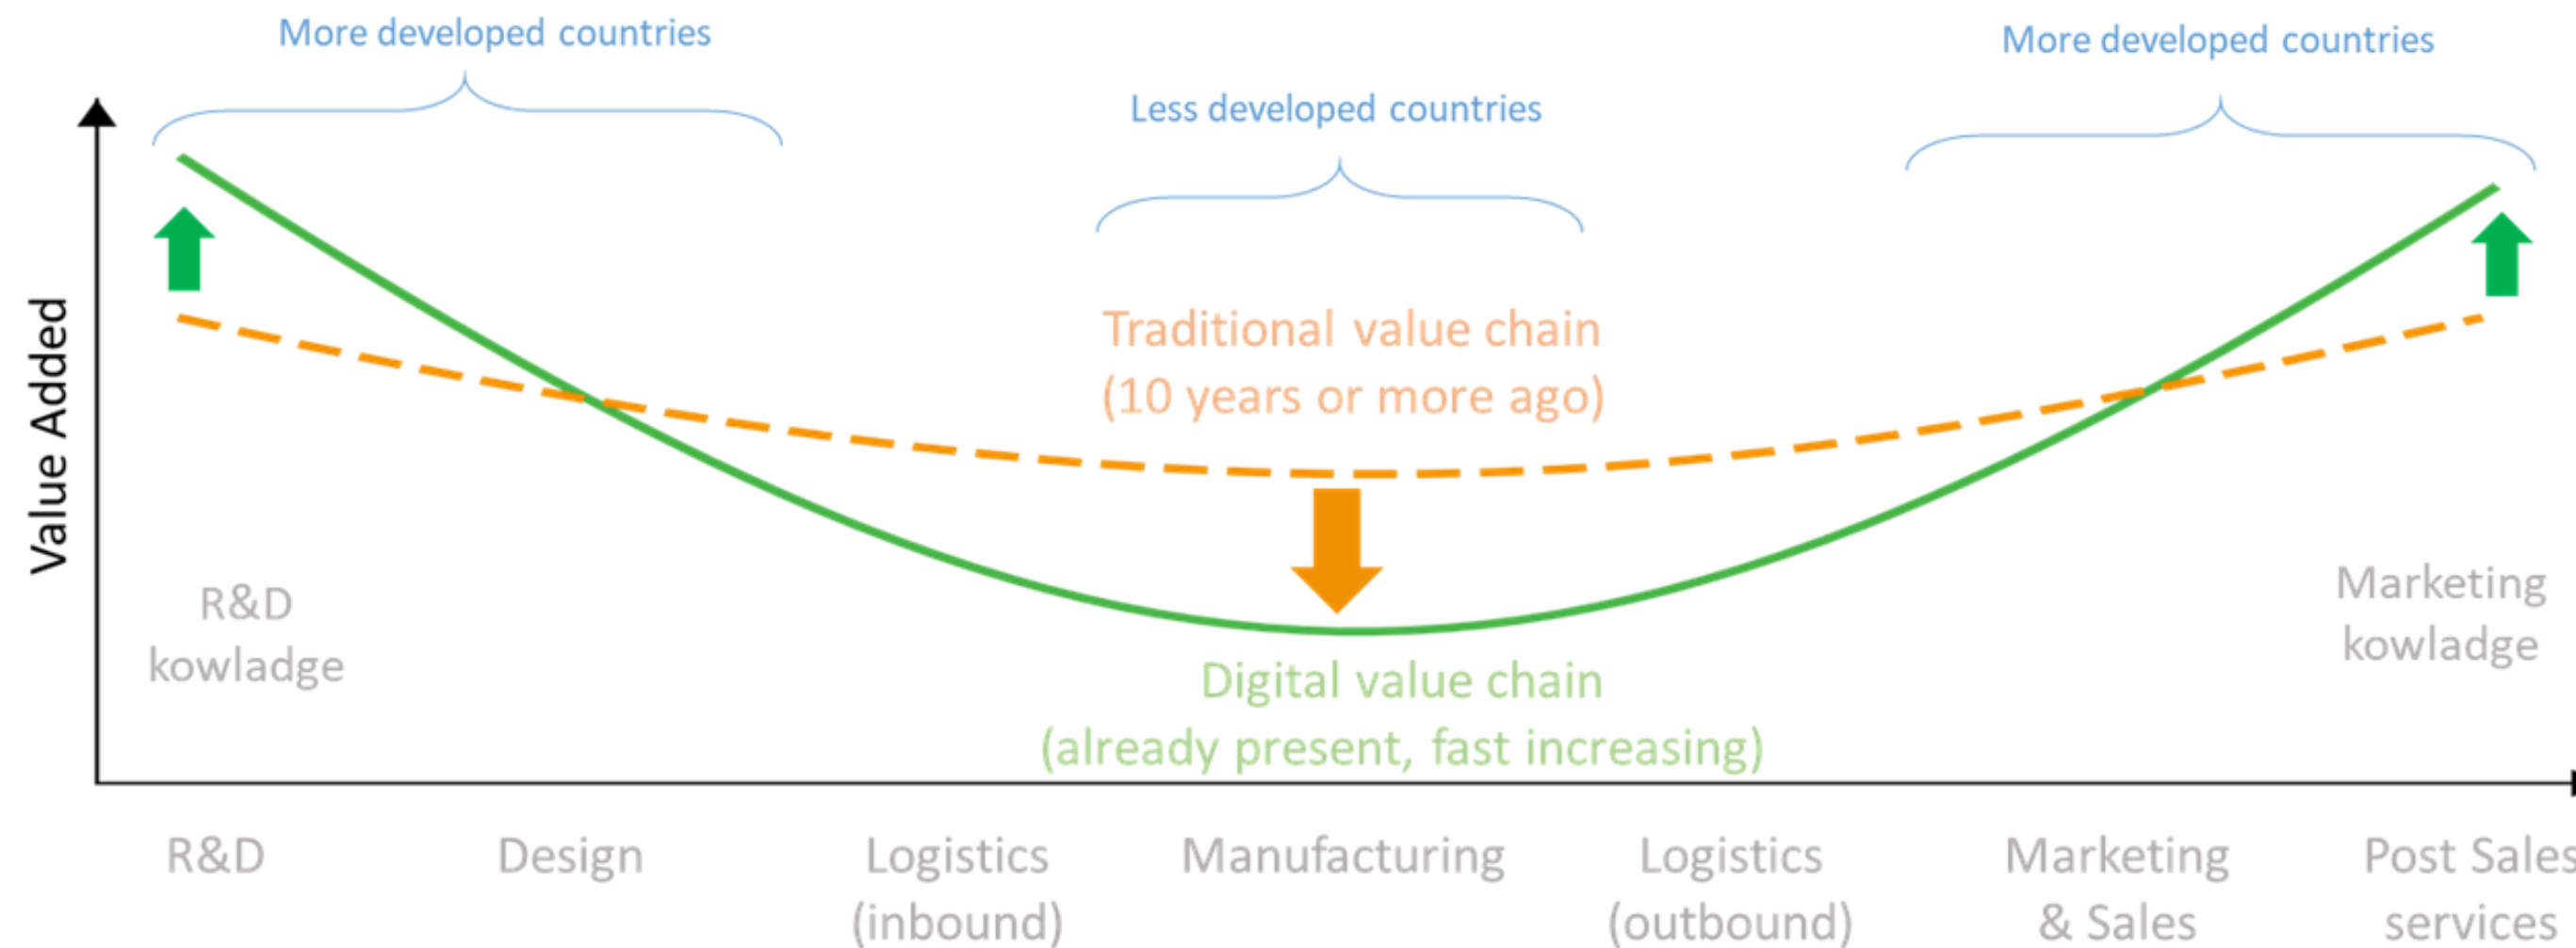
More developed countries

More developed countries

Less developed countries

Value Added

Traditional value chain
(10 years or more ago)

R&D
kowladge

Marketing
kowladge

Digital value chain
(already present, fast increasing)

R&D

Design

Logistics
(inbound)

Manufacturing

Logistics
(outbound)

Marketing
& Sales

Post Sales
services